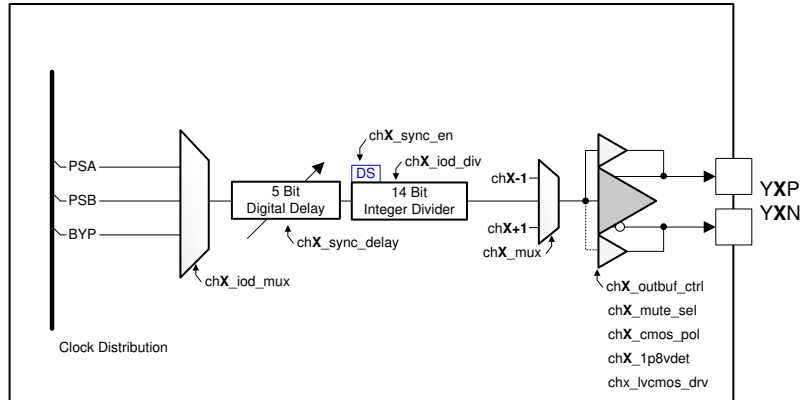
PSA
PSB
BYP
Clock Distribution
chX_iod_mux
5 Bit
Digital Delay
chX_sync_delay
chX_sync_en
DS
chX_iod_div
14 Bit
Integer Divider
chX-1
chX+1
chX_mux
YXP
YXN
chX_outbuf_ctrl
chX_mute_sel
chX_cmos_pol
chX_1p8vdet
chx_lvcmos_drv